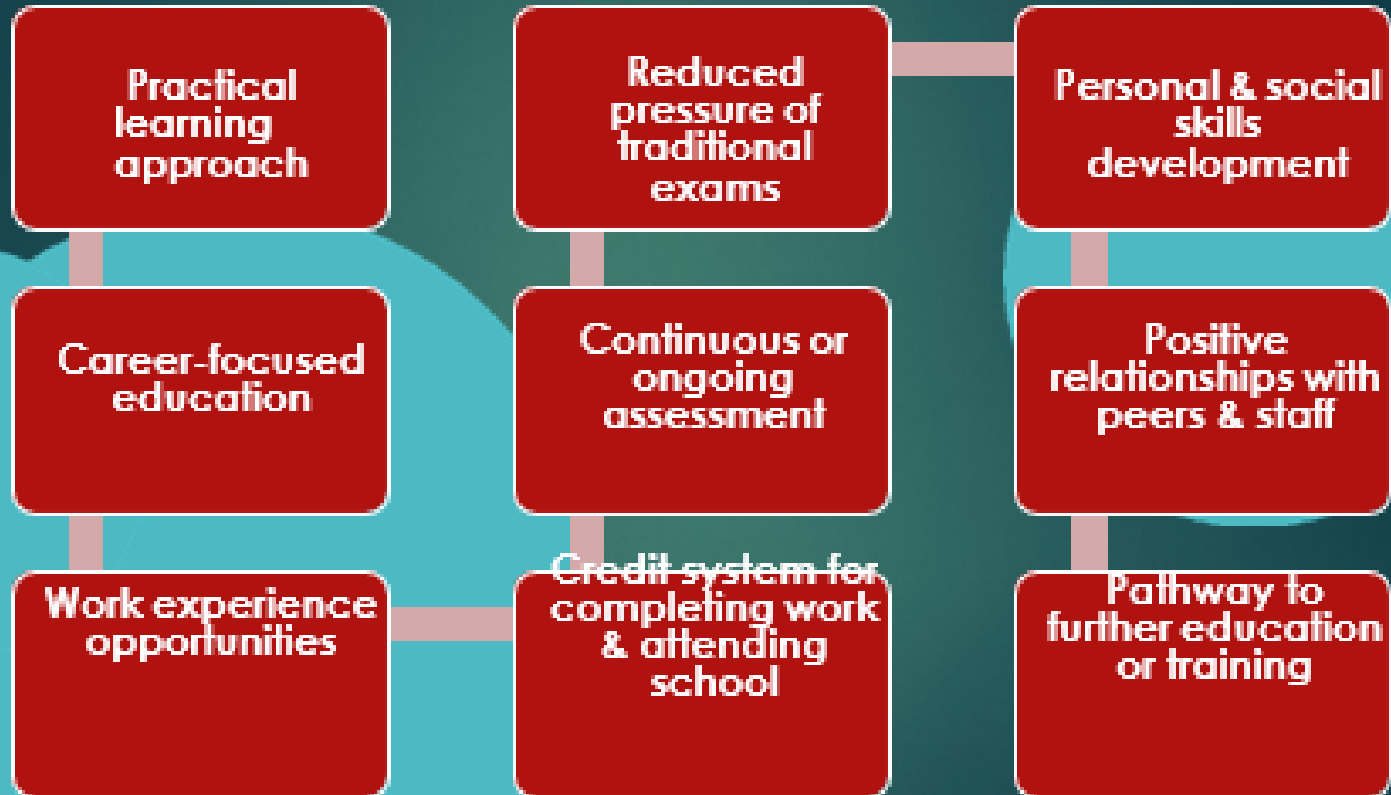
Practical learning approach

Career-focused education

Work experience opportunities

Reduced pressure of traditional exams

Continuous or ongoing assessment

Credit system for completing work & attending school

Personal & social skills development

Positive relationships with peers & staff

Pathway to further education or training